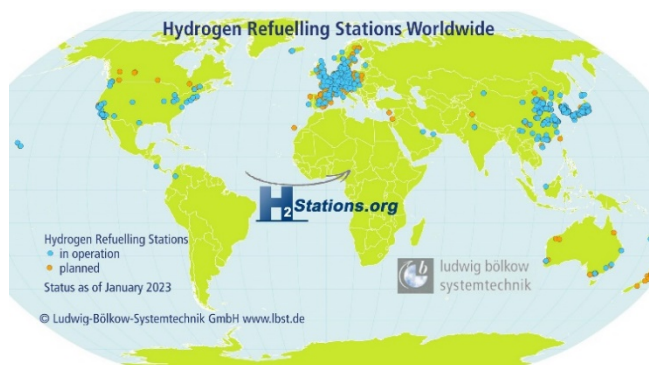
Hydrogen Refuelling Stations Worldwide

H2 Stations.org

Hydrogen Refuelling Stations
in operation
planned
Status as of January 2023

ludwig bölkow systemtechnik

© Ludwig-Bölkow-Systemtechnik GmbH www.lbst.de